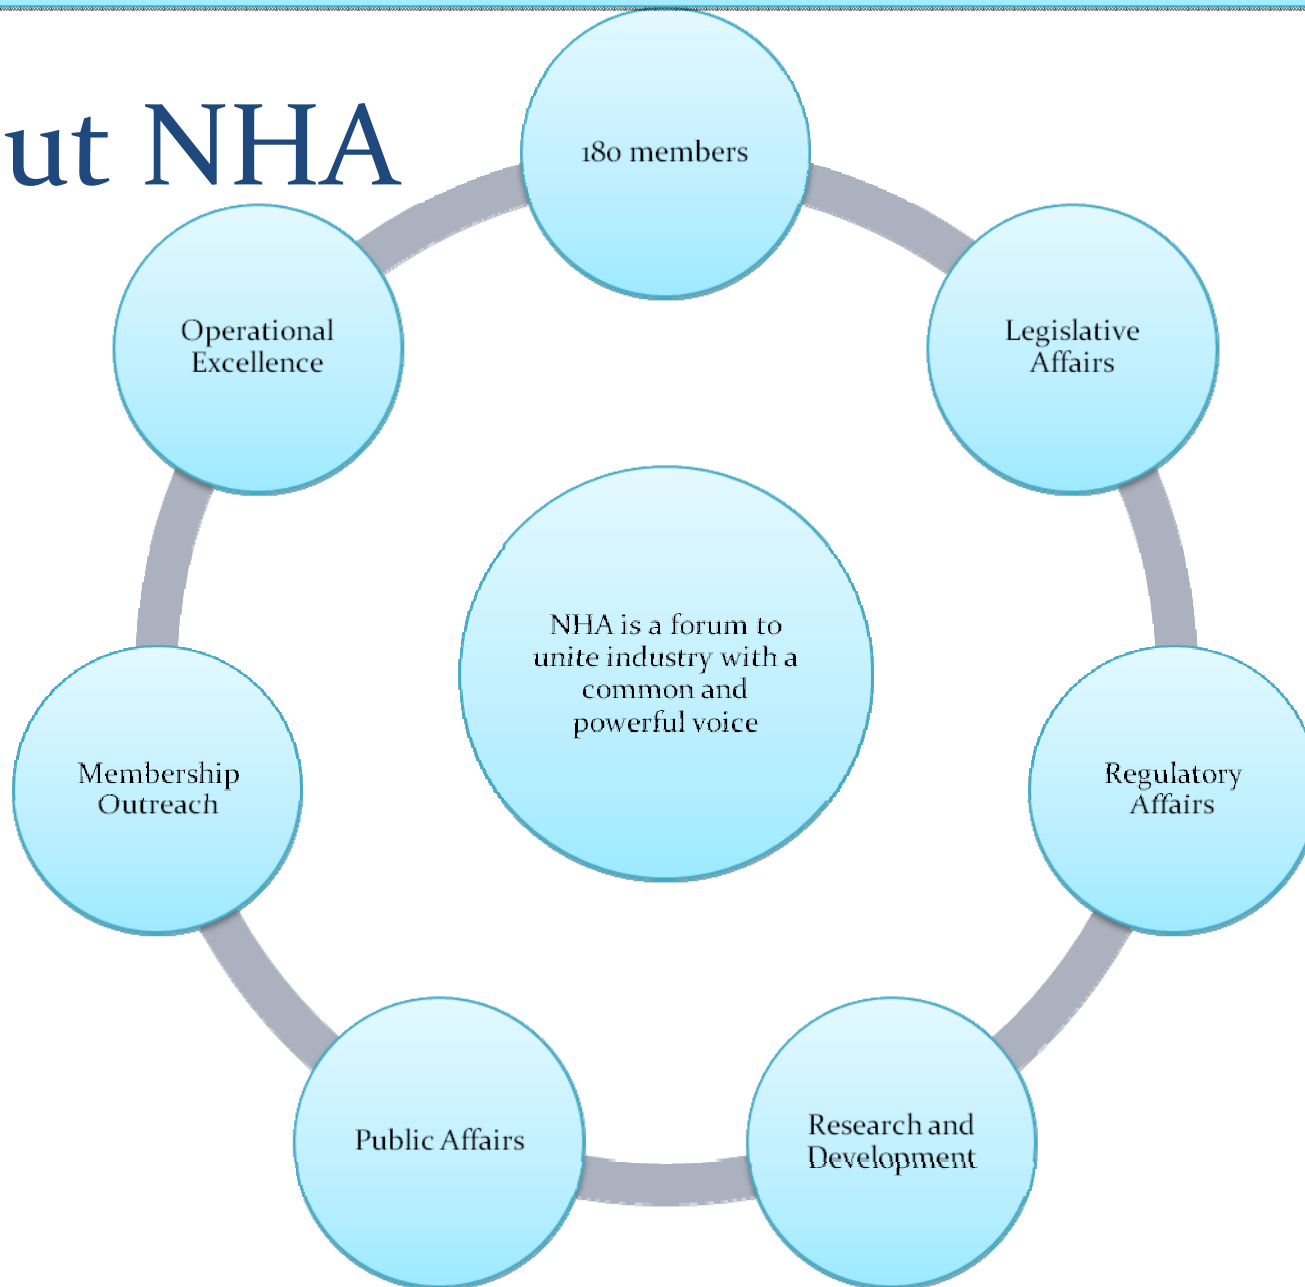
ut NHA

180 members

Legislative Affairs

Regulatory Affairs

Research and Development

Public Affairs

Membership Outreach

Operational Excellence

NHA is a forum to *unite* industry with a common and powerful voice